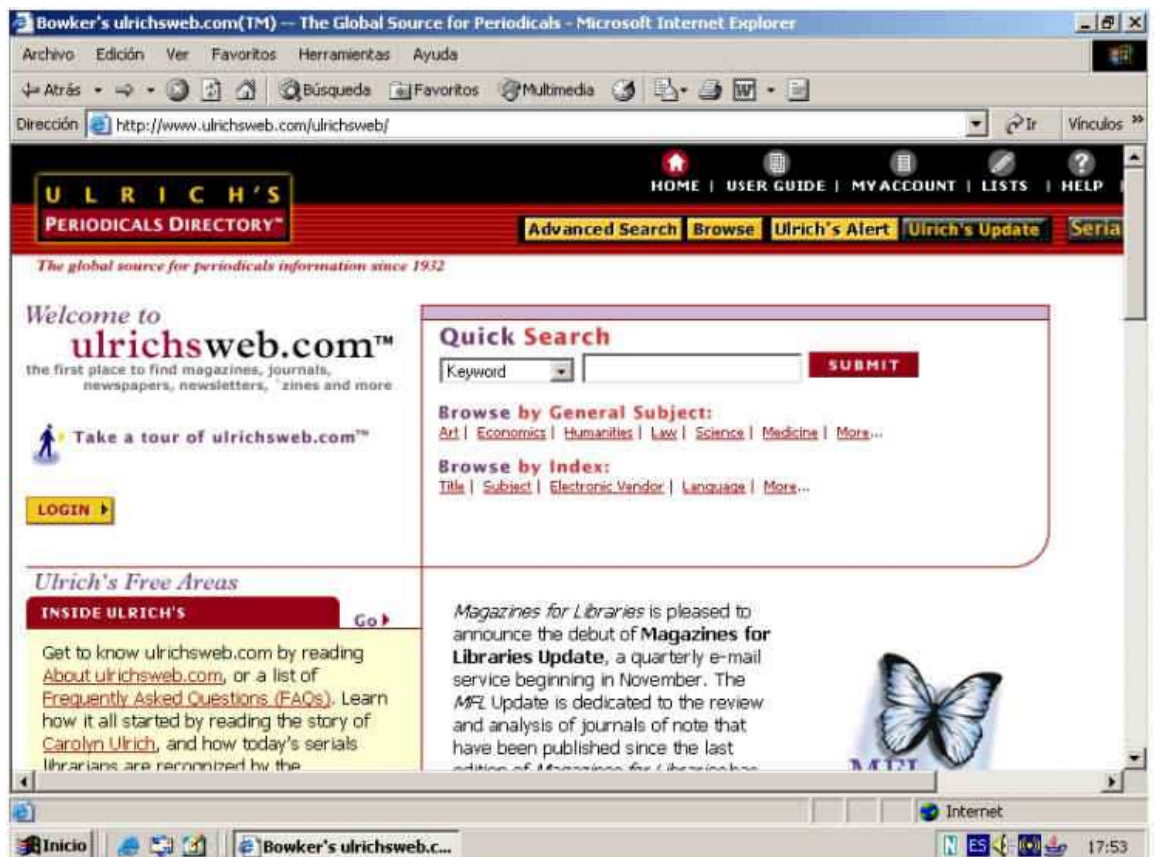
Bowker's ulrichsweb.com(TM) -- The Global Source for Periodicals - Microsoft Internet Explorer

Archivo Edición Ver Favoritos Herramientas Ayuda

Atrás Búsqueda Favoritos Multimedia

Dirección http://www.ulrichsweb.com/ulrichsweb/ Ir Vínculos »

HOME | USER GUIDE | MY ACCOUNT | LISTS | HELP

ULRICH'S PERIODICALS DIRECTORY™

Advanced Search Browse Ulrich's Alert Ulrich's Update Seria

The global source for periodicals information since 1932

Welcome to ulrichsweb.com™
the first place to find magazines, journals, newspapers, newsletters, 'zines and more

Take a tour of ulrichsweb.com™

LOGIN

Quick Search
Keyword SUBMIT

Browse by General Subject:
Art | Economics | Humanities | Law | Science | Medicine | More...

Browse by Index:
Title | Subject | Electronic Vendor | Language | More...

Ulrich's Free Areas

INSIDE ULRICH'S Go

Get to know ulrichsweb.com by reading About ulrichsweb.com, or a list of Frequently Asked Questions (FAQs). Learn how it all started by reading the story of Carolyn Ulrich, and how today's serials librarians are recognized by the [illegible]

Magazines for Libraries is pleased to announce the debut of Magazines for Libraries Update, a quarterly e-mail service beginning in November. The MFL Update is dedicated to the review and analysis of journals of note that have been published since the last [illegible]

MFL

Internet

Inicio Bowker's ulrichsweb.c... ES 17:53